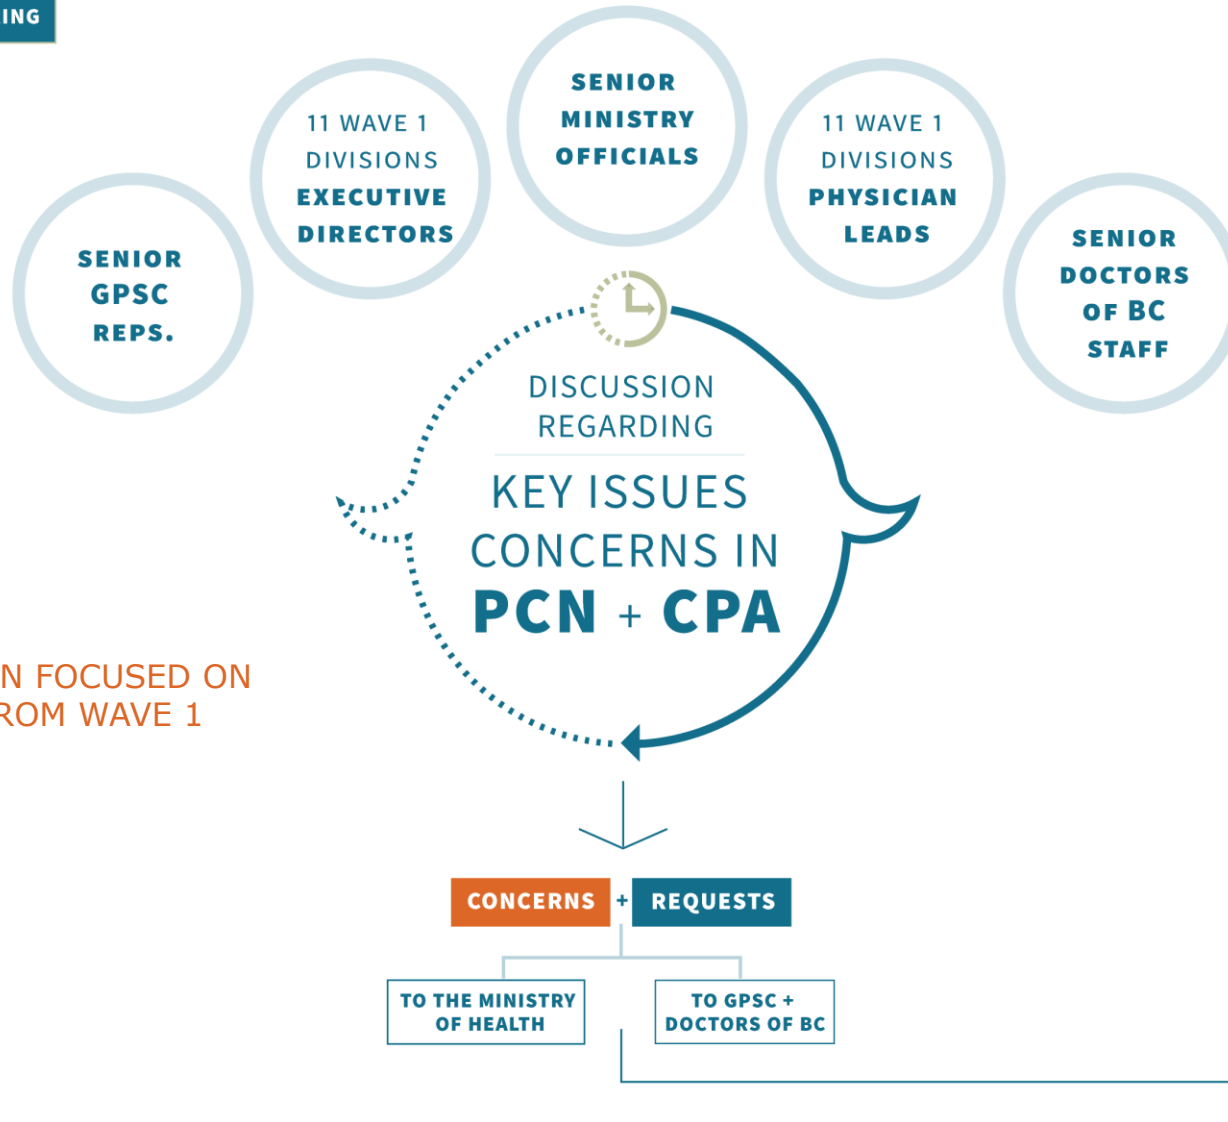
ING

SENIOR GPSC REPS.

11 WAVE 1 DIVISIONS EXECUTIVE DIRECTORS

SENIOR MINISTRY OFFICIALS

11 WAVE 1 DIVISIONS PHYSICIAN LEADS

SENIOR DOCTORS OF BC STAFF

DISCUSSION REGARDING

KEY ISSUES CONCERNS IN PCN + CPA

N FOCUSED ON
ROM WAVE 1

CONCERNS + REQUESTS

TO THE MINISTRY OF HEALTH

TO GPSC + DOCTORS OF BC